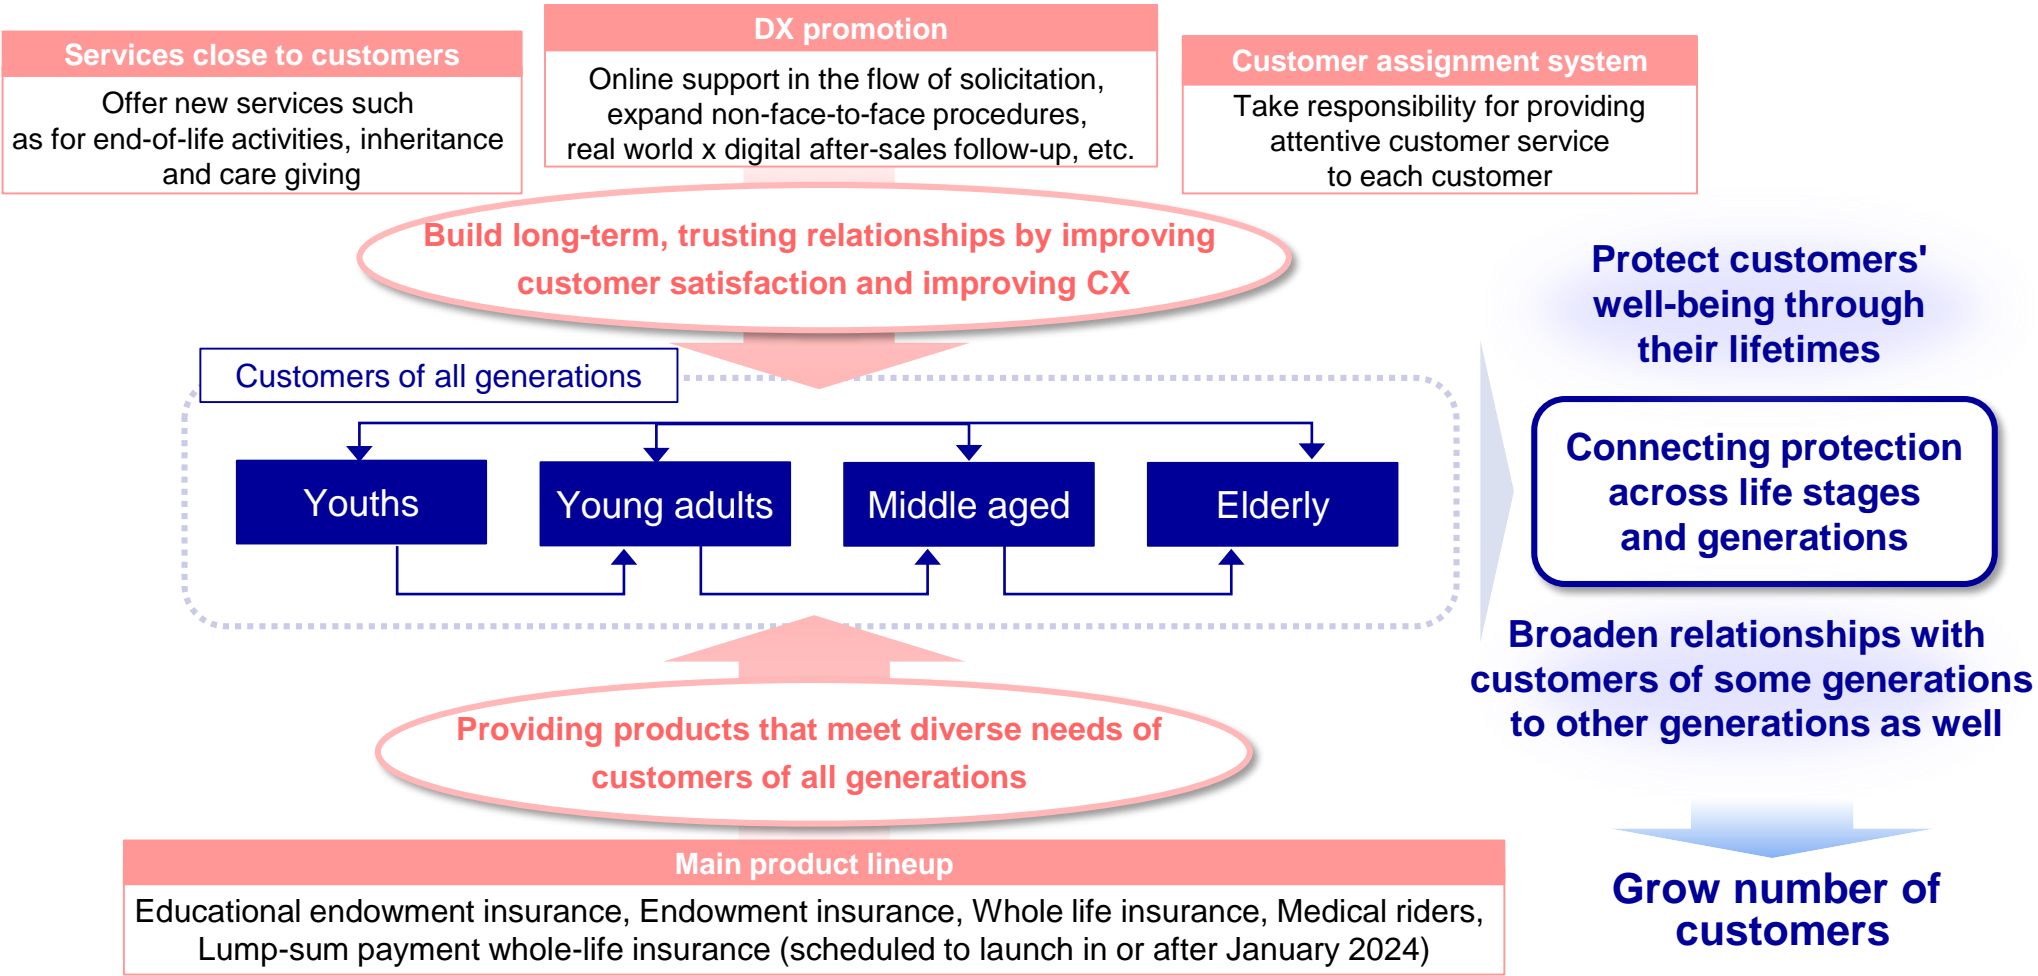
Services close to customers

Offer new services such as for end-of-life activities, inheritance and care giving

DX promotion

Online support in the flow of solicitation, expand non-face-to-face procedures, real world x digital after-sales follow-up, etc.

Customer assignment system

Take responsibility for providing attentive customer service to each customer

Build long-term, trusting relationships by improving customer satisfaction and improving CX

Protect customers' well-being through their lifetimes

Customers of all generations

Youths

Young adults

Middle aged

Elderly

Connecting protection across life stages and generations

Broaden relationships with customers of some generations to other generations as well

Providing products that meet diverse needs of customers of all generations

Grow number of customers

Main product lineup

Educational endowment insurance, Endowment insurance, Whole life insurance, Medical riders, Lump-sum payment whole-life insurance (scheduled to launch in or after January 2024)